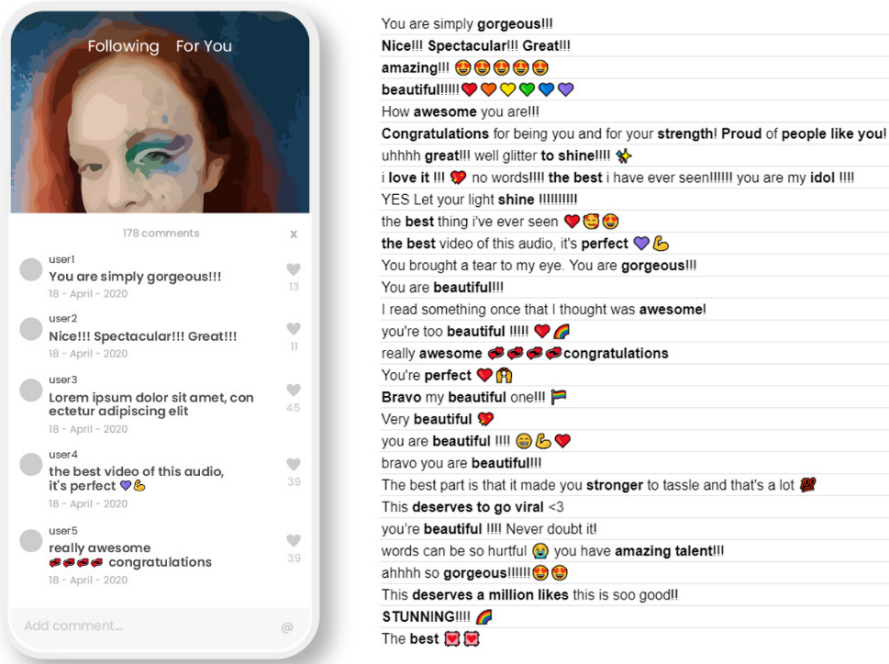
Following For You

178 comments x

user1
You are simply gorgeous!!!
18 - April - 2020
13

user2
Nice!!! Spectacular!!! Great!!!
18 - April - 2020
11

user3
Lorem ipsum dolor sit amet, con ectetur adipiscing elit
18 - April - 2020
45

user4
the best video of this audio, it's perfect 💜💪
18 - April - 2020
39

user5
really awesome 💋💋💋💋 congratulations
18 - April - 2020
39

Add comment... @

You are simply **gorgeous**!!!
**Nice**!!! **Spectacular**!!! **Great**!!!
**amazing**!!! 😍😍😍😍😍
**beautiful**!!!!! ❤️🧡💛💚💙💜
How **awesome** you are!!!
**Congratulations** for being you and for your **strength**! **Proud** of **people like you**!
uhhhh **great**!!! well glitter **to shine**!!!! ✨
i **love it** !!! 💔 no words!!!! **the best** i have ever seen!!!!!! you are my **idol** !!!!
YES Let your light **shine** !!!!!!!!!!
the **best** thing i've ever seen ❤️🥰😍
**the best** video of this audio, it's **perfect** 💜💪
You brought a tear to my eye. You are **gorgeous**!!!
You are **beautiful**!!!
I read something once that I thought was **awesome**!
you're too **beautiful** !!!!! ❤️🌈
really **awesome** 💋💋💋💋**congratulations**
You're **perfect** ❤️🙌
**Bravo** my **beautiful** one!!! 🏳️‍🌈
Very **beautiful** 💔
you are **beautiful** !!!! 😁💪❤️
bravo you are **beautiful**!!!
The best part is that it made you **stronger** to tassle and that's a lot 💔
This **deserves to go viral** <3
you're **beautiful** !!!! Never doubt it!
words can be so hurtful 😭 you have **amazing talent**!!!
ahhhh so **gorgeous**!!!!!!😍😍
This **deserves a million likes** this is soo good!!
**STUNNING**!!!! 🌈
The **best** 💟💟